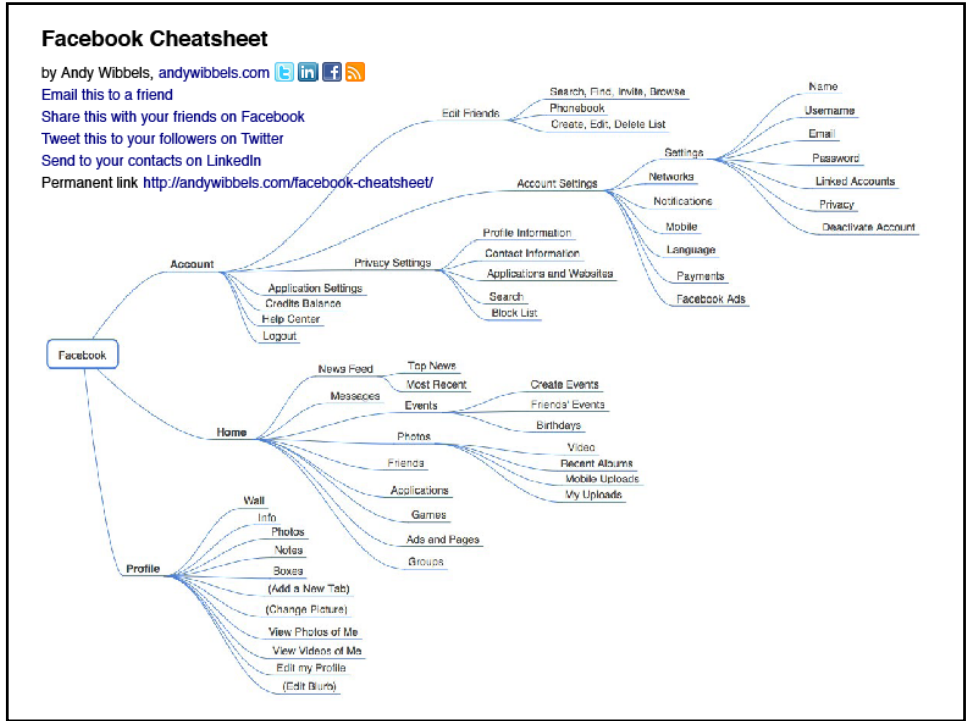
Facebook Cheatsheet

by Andy Wibbels, andywibbels.com
Email this to a friend
Share this with your friends on Facebook
Tweet this to your followers on Twitter
Send to your contacts on LinkedIn
Permanent link http://andywibbels.com/facebook-cheatsheet/

Facebook

Account
Edit Friends
Search, Find, Invite, Browse
Phonebook
Create, Edit, Delete List
Account Settings
Settings
Name
Username
Email
Password
Linked Accounts
Privacy
Deactivate Account
Networks
Notifications
Mobile
Language
Payments
Facebook Ads
Privacy Settings
Profile Information
Contact Information
Applications and Websites
Search
Block List
Application Settings
Credits Balance
Help Center
Logout

Home
News Feed
Top News
Most Recent
Messages
Events
Create Events
Friends' Events
Birthdays
Photos
Video
Recent Albums
Mobile Uploads
My Uploads
Friends
Applications
Games
Ads and Pages
Groups

Profile
Wall
Info
Photos
Notes
Boxes
(Add a New Tab)
(Change Picture)
View Photos of Me
View Videos of Me
Edit my Profile
(Edit Blurb)